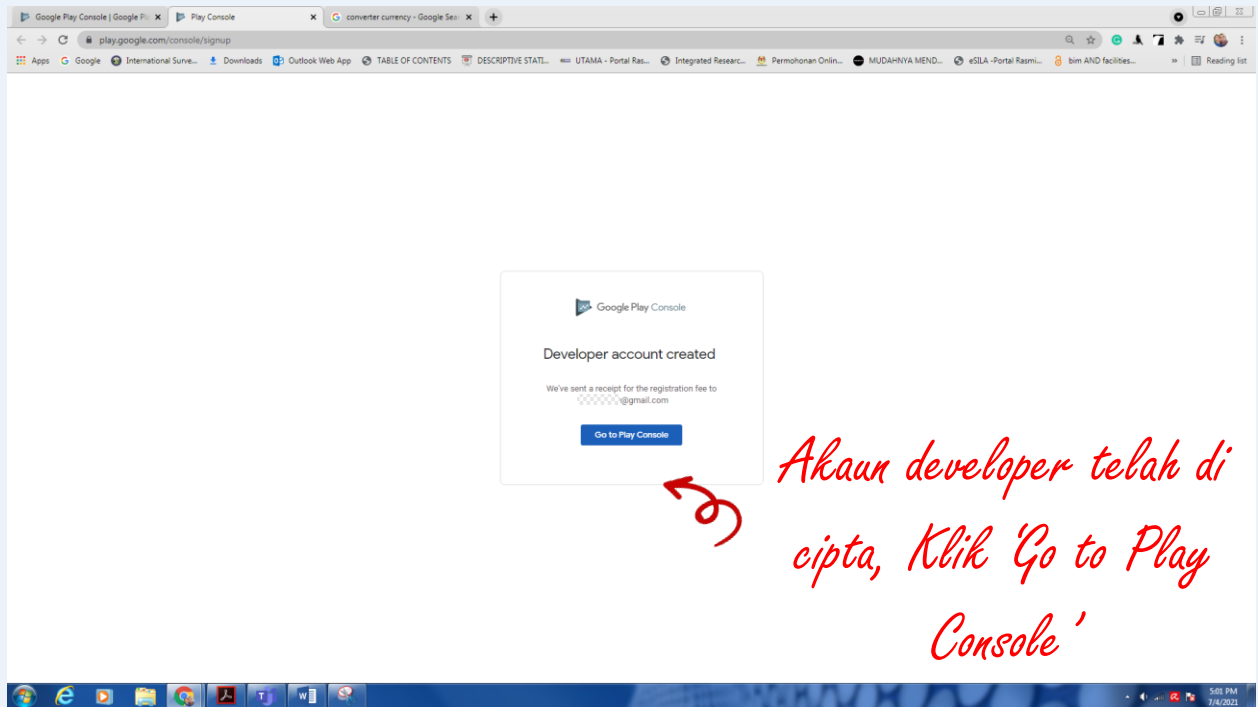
Google Play Console | Google Pl
Play Console
converter currency - Google Sea

play.google.com/console/signup

Apps Google International Surve... Downloads Outlook Web App TABLE OF CONTENTS DESCRIPTIVE STATI... UTAMA - Portal Ras... Integrated Researc... Permohonan Onlin... MUDAHNYA MEND... eSILA -Portal Rasmi... bim AND facilities... Reading list

Google Play Console

Developer account created

We've sent a receipt for the registration fee to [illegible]@gmail.com

Go to Play Console

Akaun developer telah di cipta, Klik 'Go to Play Console'

5:01 PM
7/4/2021